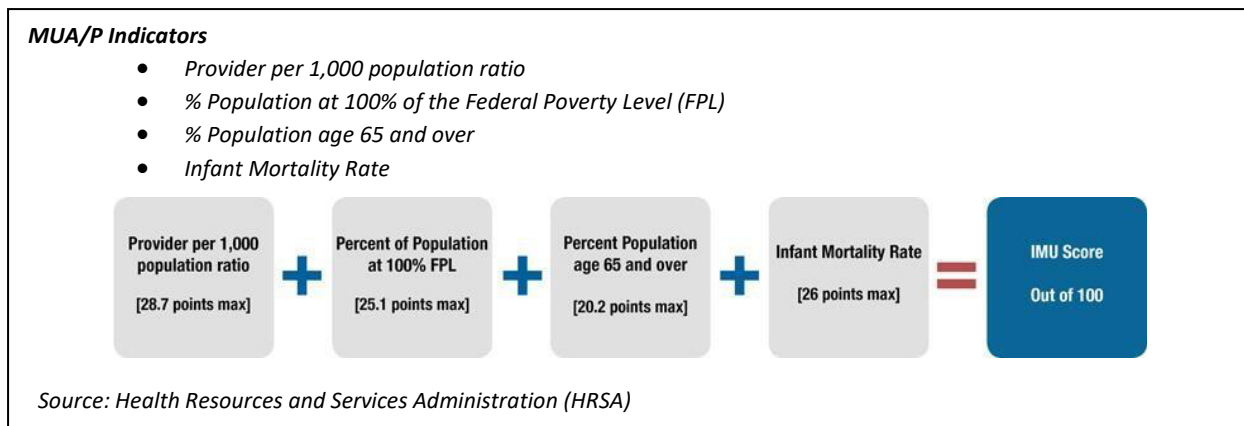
MUA/P Indicators

- Provider per 1,000 population ratio
- % Population at 100% of the Federal Poverty Level (FPL)
- % Population age 65 and over
- Infant Mortality Rate

Provider per 1,000 population ratio
[28.7 points max]

+

Percent of Population at 100% FPL
[25.1 points max]

+

Percent Population age 65 and over
[20.2 points max]

+

Infant Mortality Rate
[26 points max]

=

IMU Score
Out of 100

Source: Health Resources and Services Administration (HRSA)